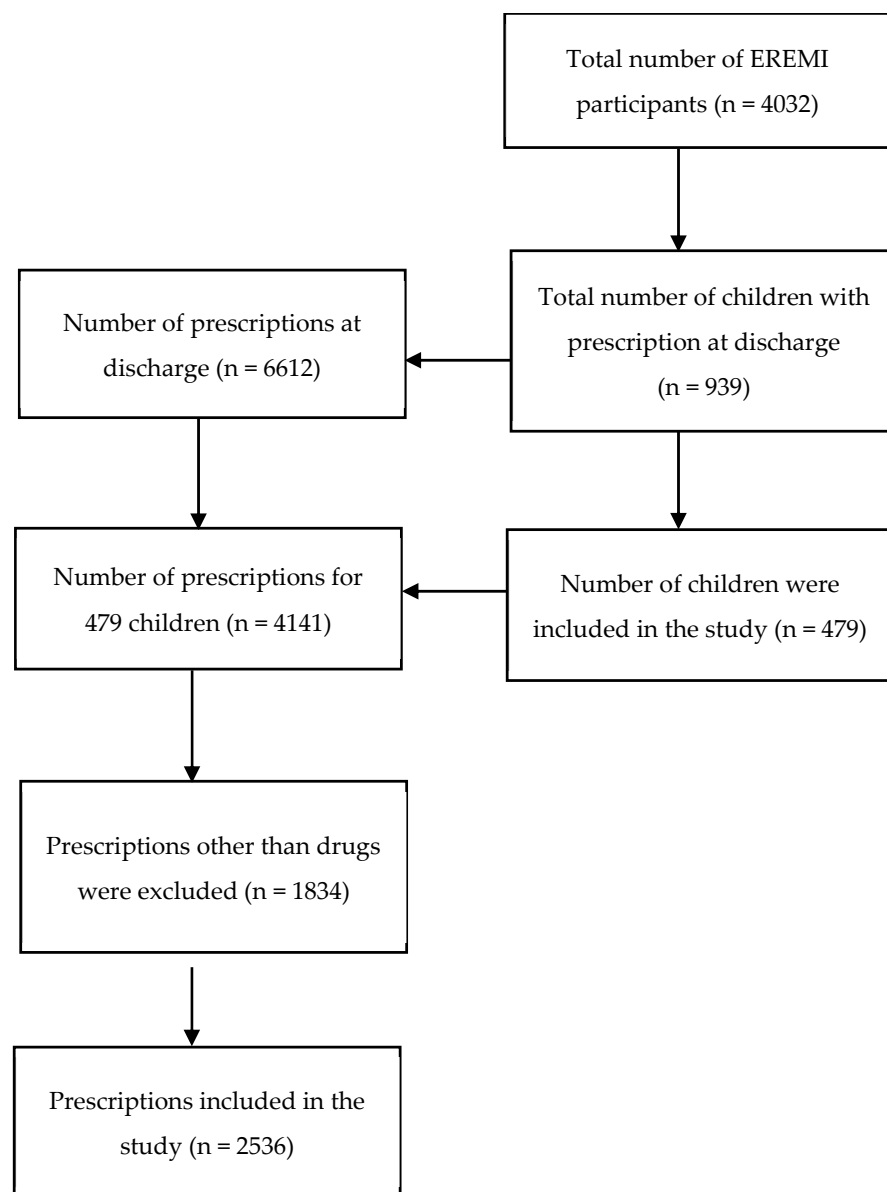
Total number of EREMI participants (n = 4032)

Total number of children with prescription at discharge (n = 939)

Number of prescriptions at discharge (n = 6612)

Number of children were included in the study (n = 479)

Number of prescriptions for 479 children (n = 4141)

Prescriptions other than drugs were excluded (n = 1834)

Prescriptions included in the study (n = 2536)